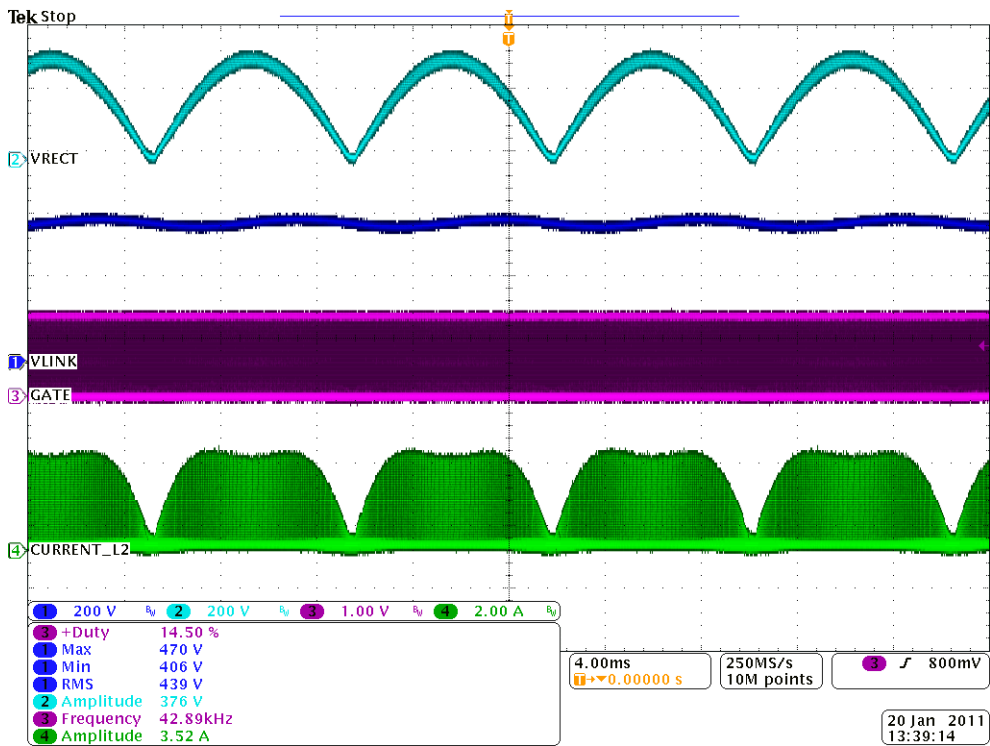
Tek Stop

2 VRECT

1 VLINK

3 GATE

4 CURRENT_L2

1 200 V 2 200 V 3 1.00 V 4 2.00 A

3 +Duty 14.50 %
1 Max 470 V
1 Min 406 V
1 RMS 439 V
2 Amplitude 376 V
3 Frequency 42.89kHz
4 Amplitude 3.52 A

4.00ms
T→▼0.00000 s

250MS/s
10M points

3 800mV

20 Jan 2011
13:39:14